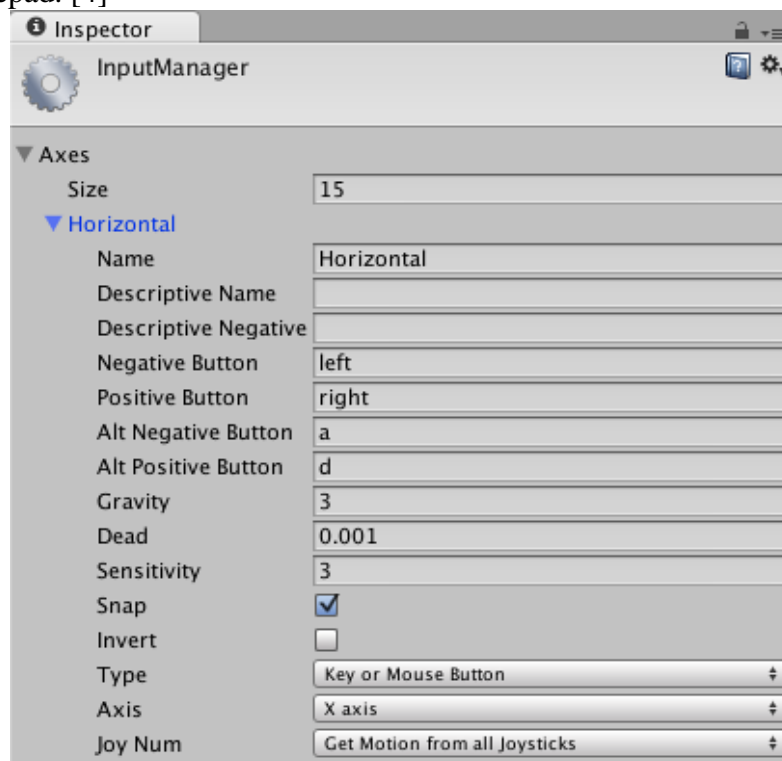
Inspector

InputManager

Axes

Size 15

Horizontal

Name Horizontal

Descriptive Name

Descriptive Negative

Negative Button left

Positive Button right

Alt Negative Button a

Alt Positive Button d

Gravity 3

Dead 0.001

Sensitivity 3

Snap

Invert

Type Key or Mouse Button

Axis X axis

Joy Num Get Motion from all Joysticks